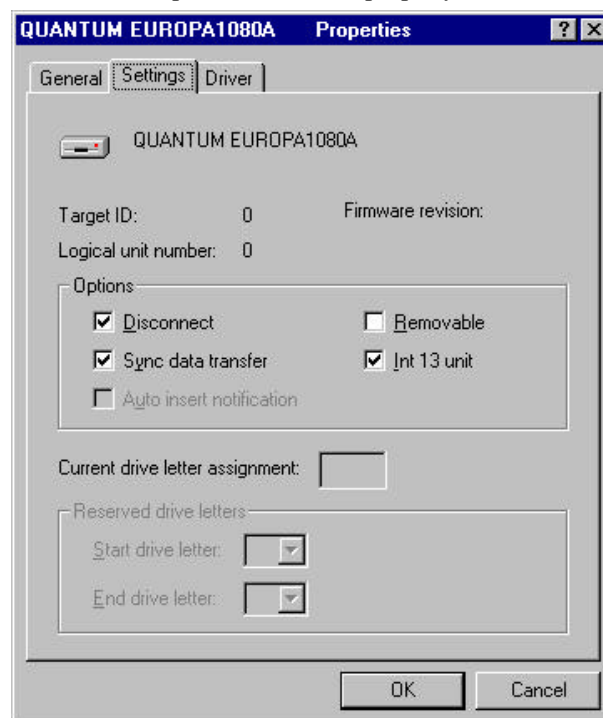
QUANTUM EUROPA1080A Properties ? X

General Settings Driver

QUANTUM EUROPA1080A

Target ID: 0

Logical unit number: 0

Firmware revision:

Options

☑ Disconnect

☐ Removable

☑ Sync data transfer

☑ Int 13 unit

☐ Auto insert notification

Current drive letter assignment:

Reserved drive letters

Start drive letter:

End drive letter:

OK

Cancel